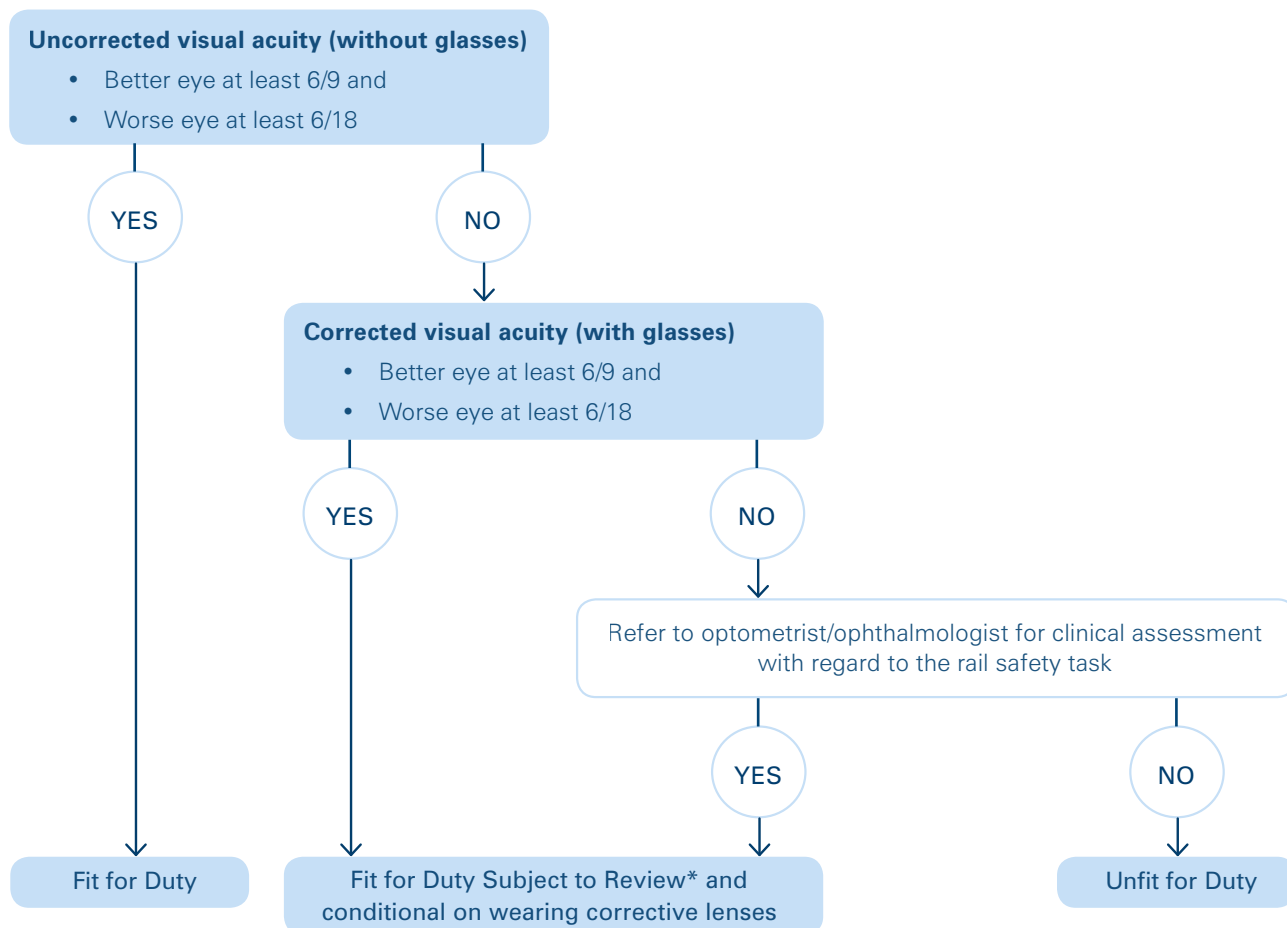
**Uncorrected visual acuity (without glasses)**
- Better eye at least 6/9 and
- Worse eye at least 6/18

YES

NO

**Corrected visual acuity (with glasses)**
- Better eye at least 6/9 and
- Worse eye at least 6/18

YES

NO

Refer to optometrist/ophthalmologist for clinical assessment with regard to the rail safety task

YES

NO

Fit for Duty

Fit for Duty Subject to Review* and conditional on wearing corrective lenses

Unfit for Duty